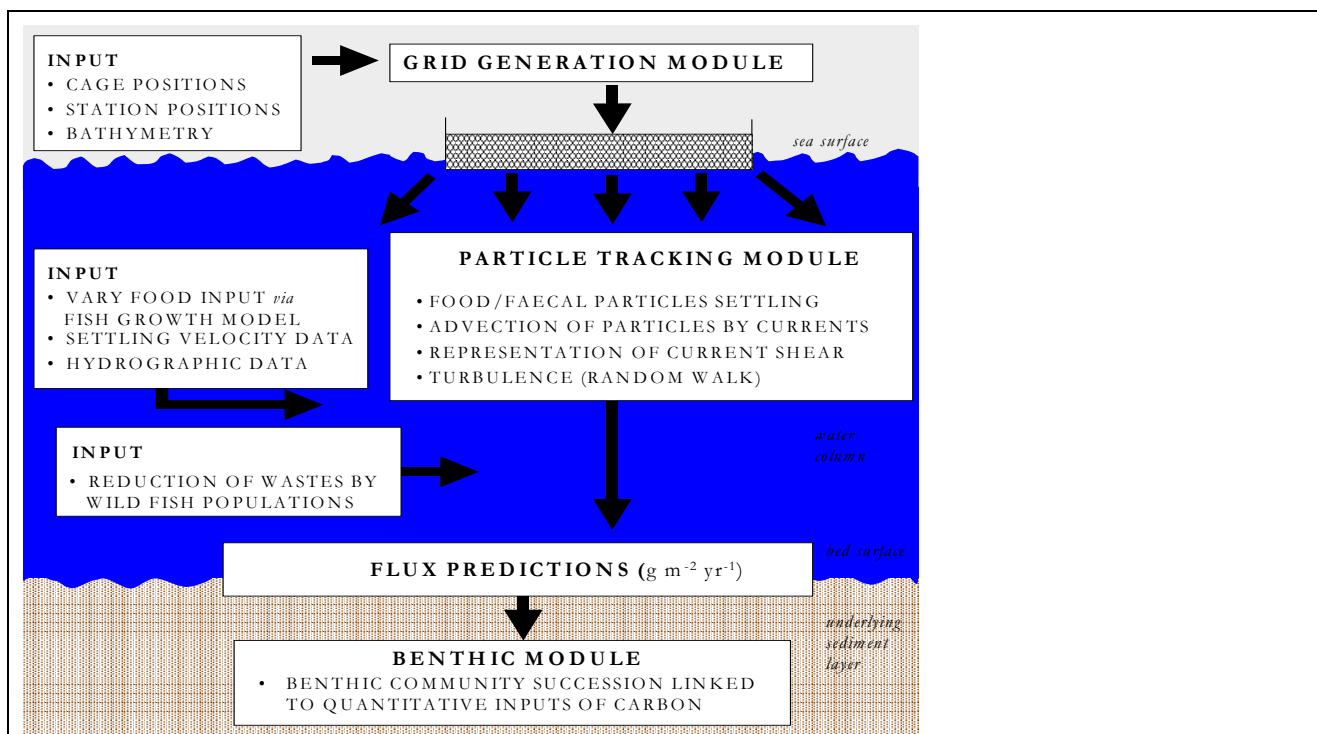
INPUT
• CAGE POSITIONS
• STATION POSITIONS
• BATHYMETRY

GRID GENERATION MODULE

sea surface

INPUT
• VARY FOOD INPUT *via* FISH GROWTH MODEL
• SETTLING VELOCITY DATA
• HYDROGRAPHIC DATA

PARTICLE TRACKING MODULE
• FOOD/FAECAL PARTICLES SETTLING
• ADVECTION OF PARTICLES BY CURRENTS
• REPRESENTATION OF CURRENT SHEAR
• TURBULENCE (RANDOM WALK)

INPUT
• REDUCTION OF WASTES BY WILD FISH POPULATIONS

water column

bed surface

FLUX PREDICTIONS (g m$^{-2}$ yr$^{-1}$)

underlying sediment layer

BENTHIC MODULE
• BENTHIC COMMUNITY SUCCESSION LINKED TO QUANTITATIVE INPUTS OF CARBON